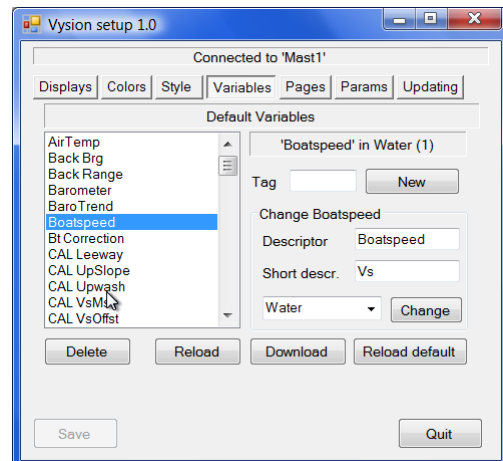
Vysion setup 1.0

Connected to 'Mast1'

Displays Colors Style Variables Pages Params Updating

Default Variables

AirTemp
Back Brg
Back Range
Barometer
BaroTrend
Boatspeed
Bt Correction
CAL Leeway
CAL UpSlope
CAL Upwash
CAL VsM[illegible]
CAL VsOffst

'Boatspeed' in Water (1)

Tag

New

Change Boatspeed

Descriptor Boatspeed

Short descr. Vs

Water

Change

Delete Reload Download Reload default

Save

Quit